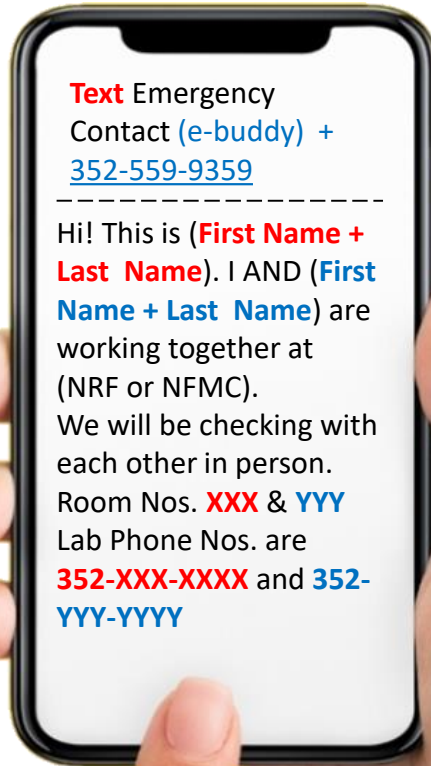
Text Emergency Contact (e-buddy) + 352-559-9359

Hi! This is (First Name + Last Name). I AND (First Name + Last Name) are working together at (NRF or NFMC).
We will be checking with each other in person.
Room Nos. XXX & YYY
Lab Phone Nos. are 352-XXX-XXXX and 352-YYY-YYYY